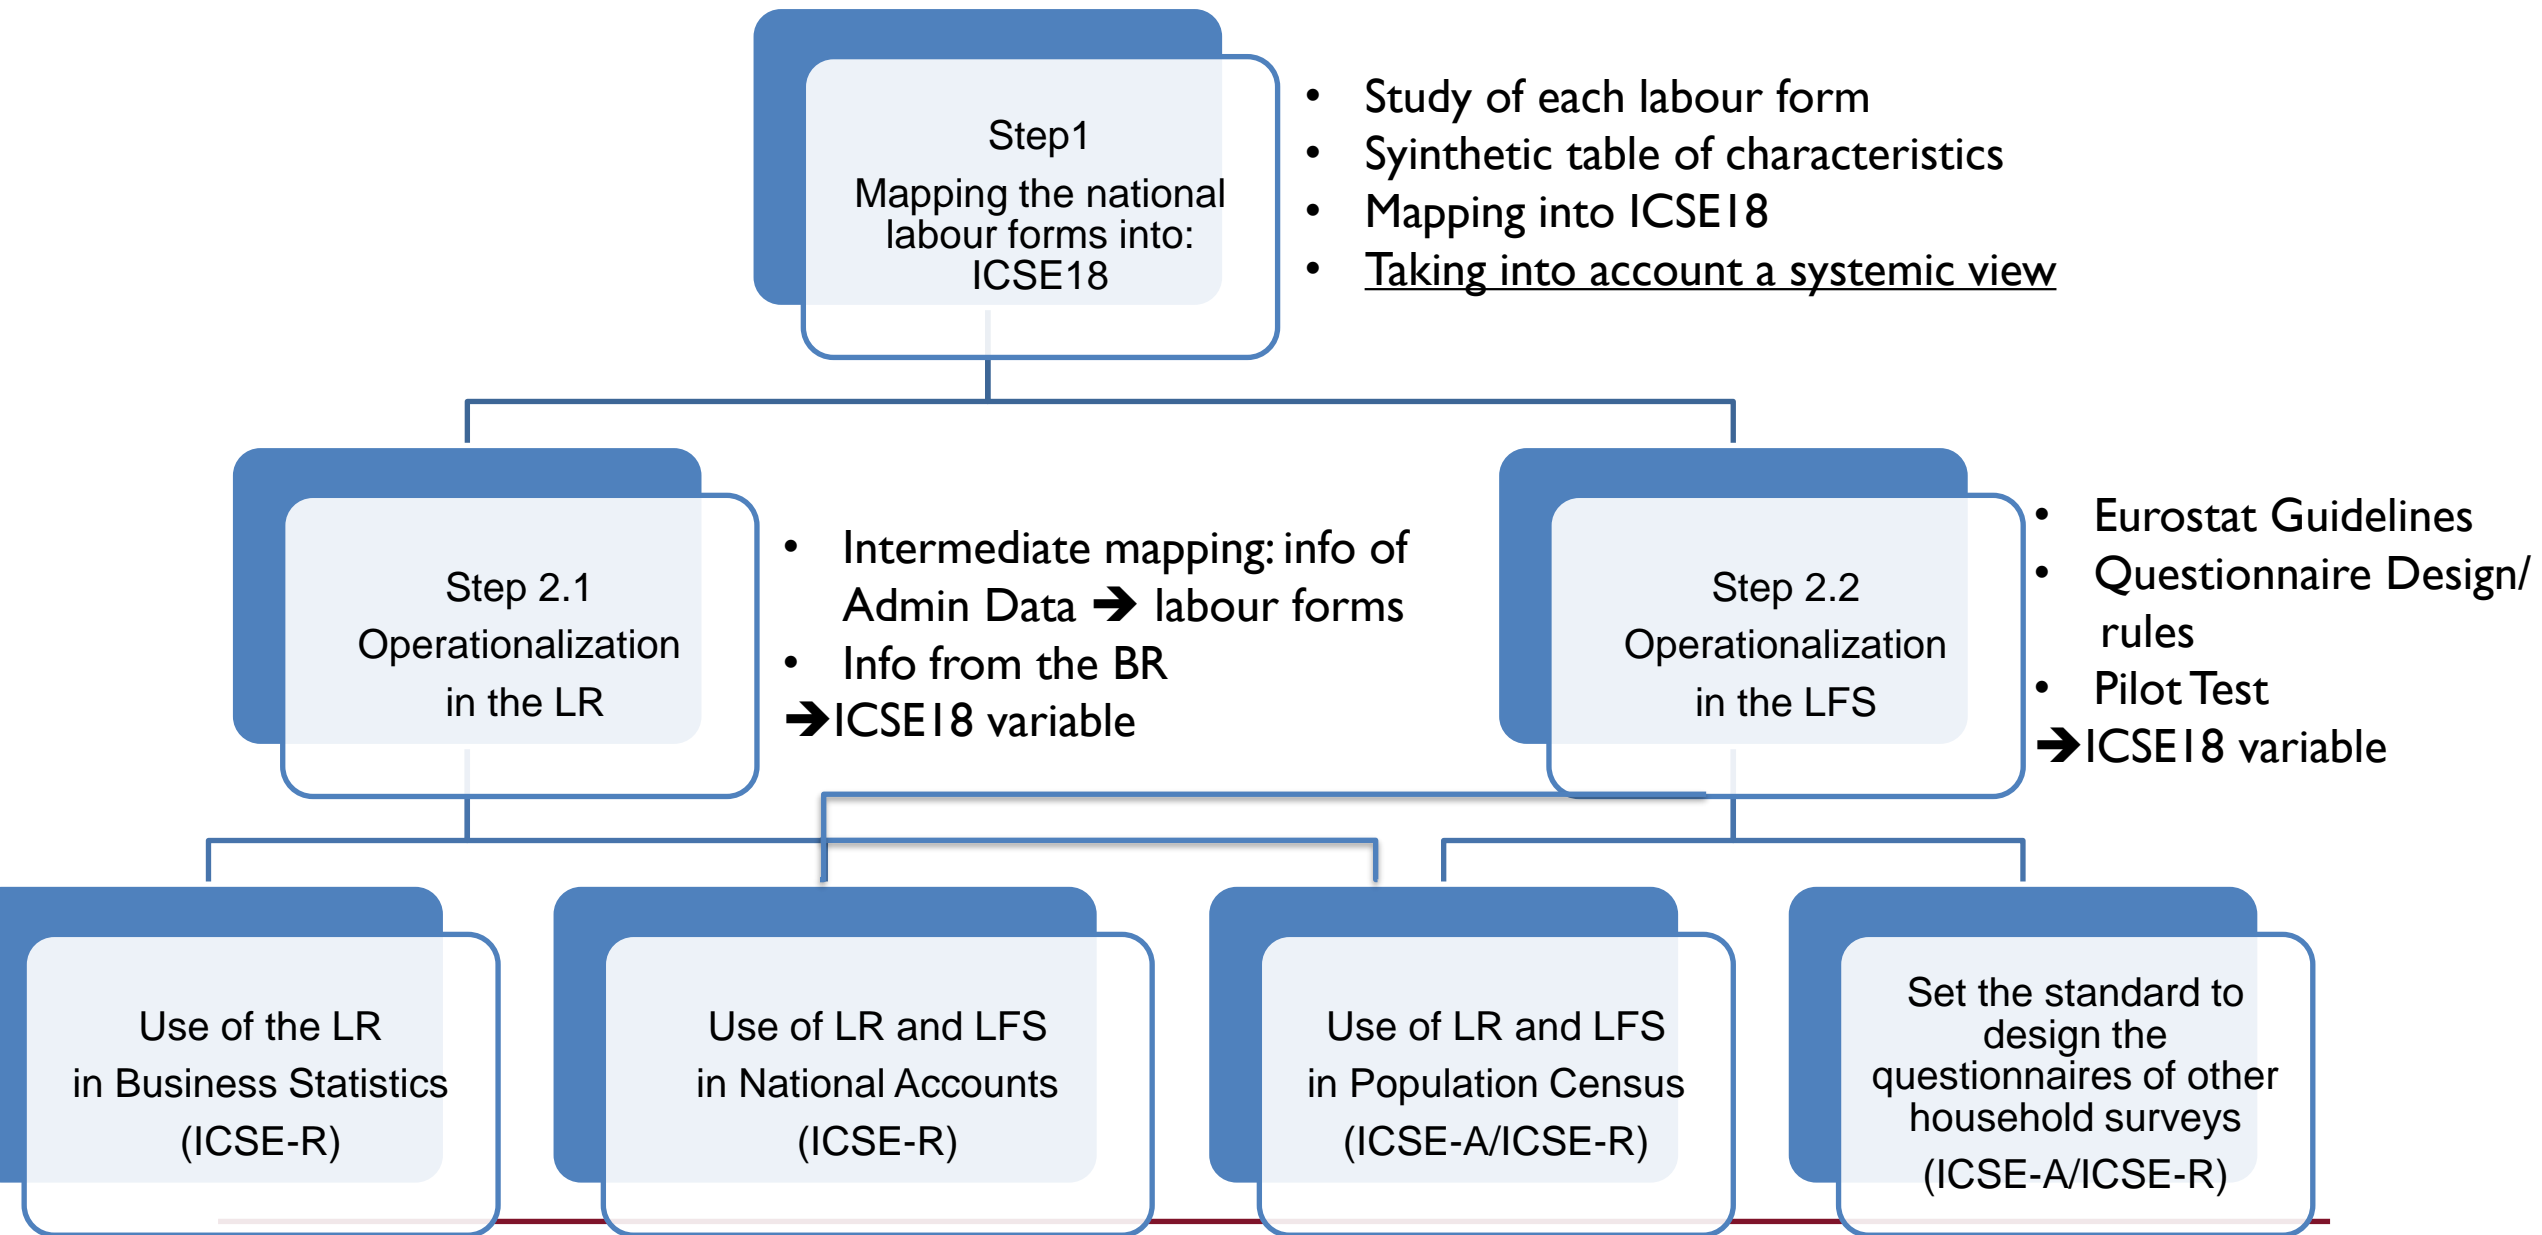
Step1
Mapping the national labour forms into: ICSE18

• Study of each labour form
• Syinthetic table of characteristics
• Mapping into ICSE18
• Taking into account a systemic view

Step 2.1
Operationalization in the LR

• Intermediate mapping: info of Admin Data ➔ labour forms
• Info from the BR
➔ICSE18 variable

Step 2.2
Operationalization in the LFS

• Eurostat Guidelines
• Questionnaire Design/ rules
• Pilot Test
➔ICSE18 variable

Use of the LR in Business Statistics (ICSE-R)

Use of LR and LFS in National Accounts (ICSE-R)

Use of LR and LFS in Population Census (ICSE-A/ICSE-R)

Set the standard to design the questionnaires of other household surveys (ICSE-A/ICSE-R)